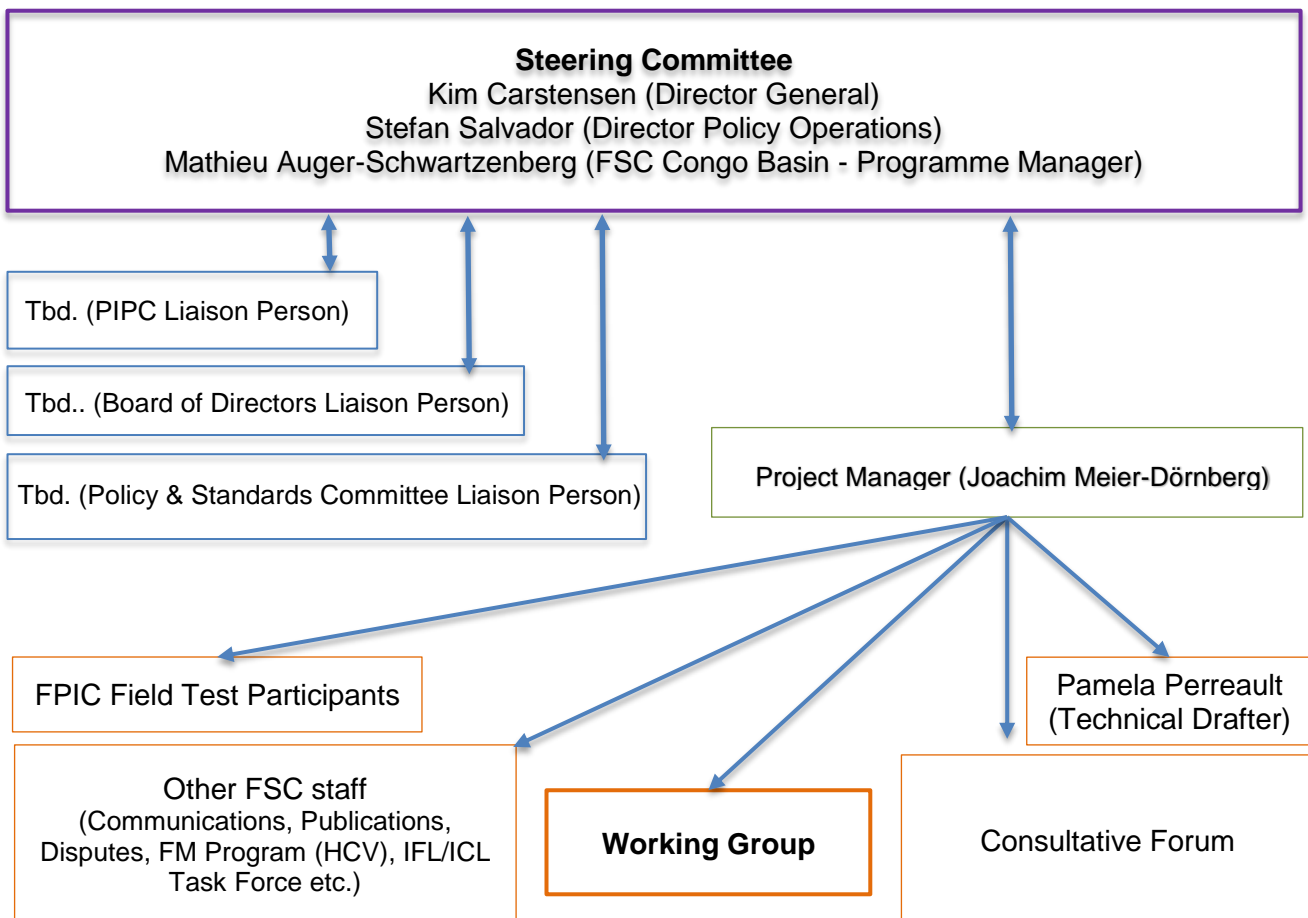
**Steering Committee**
Kim Carstensen (Director General)
Stefan Salvador (Director Policy Operations)
Mathieu Auger-Schwartzenberg (FSC Congo Basin - Programme Manager)

Tbd. (PIPC Liaison Person)

Tbd.. (Board of Directors Liaison Person)

Tbd. (Policy & Standards Committee Liaison Person)

Project Manager (Joachim Meier-Dörnberg)

FPIC Field Test Participants

Pamela Perreault (Technical Drafter)

Other FSC staff (Communications, Publications, Disputes, FM Program (HCV), IFL/ICL Task Force etc.)

**Working Group**

Consultative Forum